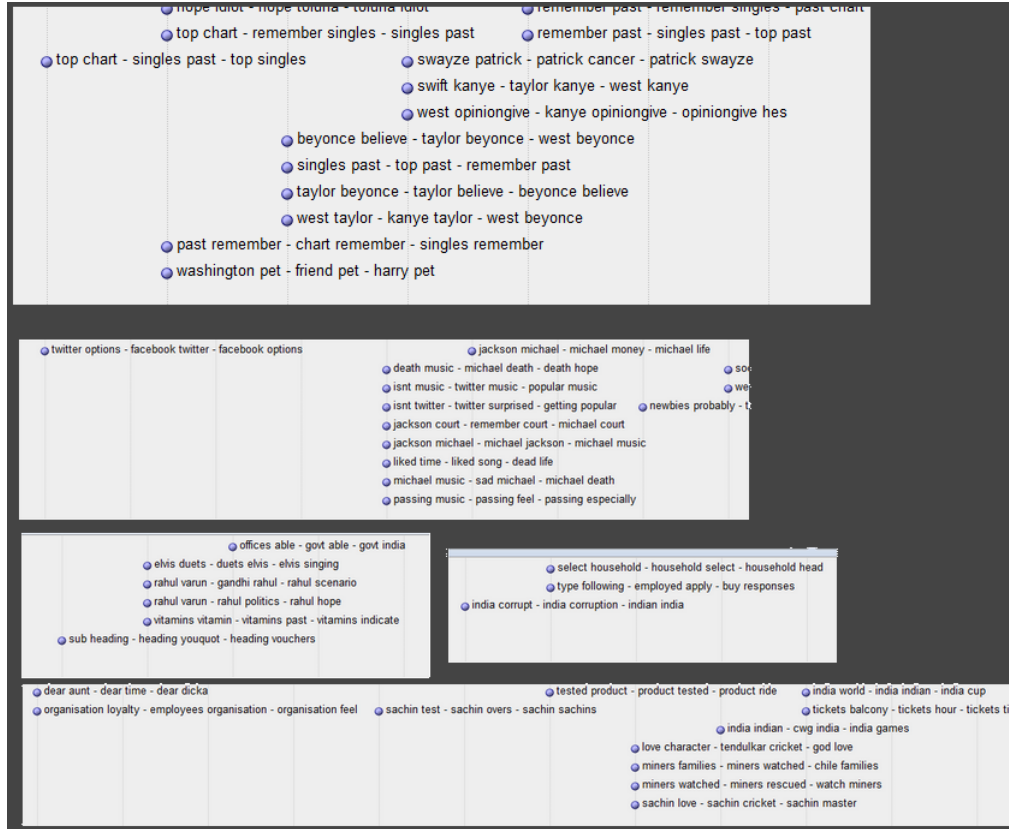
hope idiot - hope toluna - toluna idiot
remember past - remember singles - past chart
top chart - remember singles - singles past
remember past - singles past - top past
top chart - singles past - top singles
swayze patrick - patrick cancer - patrick swayze
swift kanye - taylor kanye - west kanye
west opiniongive - kanye opiniongive - opiniongive hes
beyonce believe - taylor beyonce - west beyonce
singles past - top past - remember past
taylor beyonce - taylor believe - beyonce believe
west taylor - kanye taylor - west beyonce
past remember - chart remember - singles remember
washington pet - friend pet - harry pet

twitter options - facebook twitter - facebook options
jackson michael - michael money - michael life
death music - michael death - death hope
so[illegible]
isnt music - twitter music - popular music
we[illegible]
isnt twitter - twitter surprised - getting popular
newbies probably - t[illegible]
jackson court - remember court - michael court
jackson michael - michael jackson - michael music
liked time - liked song - dead life
michael music - sad michael - michael death
passing music - passing feel - passing especially

offices able - govt able - govt india
elvis duets - duets elvis - elvis singing
rahul varun - gandhi rahul - rahul scenario
rahul varun - rahul politics - rahul hope
vitamins vitamin - vitamins past - vitamins indicate
sub heading - heading youquot - heading vouchers

select household - household select - household head
type following - employed apply - buy responses
india corrupt - india corruption - indian india

dear aunt - dear time - dear dicka
tested product - product tested - product ride
india world - india indian - india cup
organisation loyalty - employees organisation - organisation feel
sachin test - sachin overs - sachin sachins
tickets balcony - tickets hour - tickets ti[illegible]
india indian - cwg india - india games
love character - tendulkar cricket - god love
miners families - miners watched - chile families
miners watched - miners rescued - watch miners
sachin love - sachin cricket - sachin master